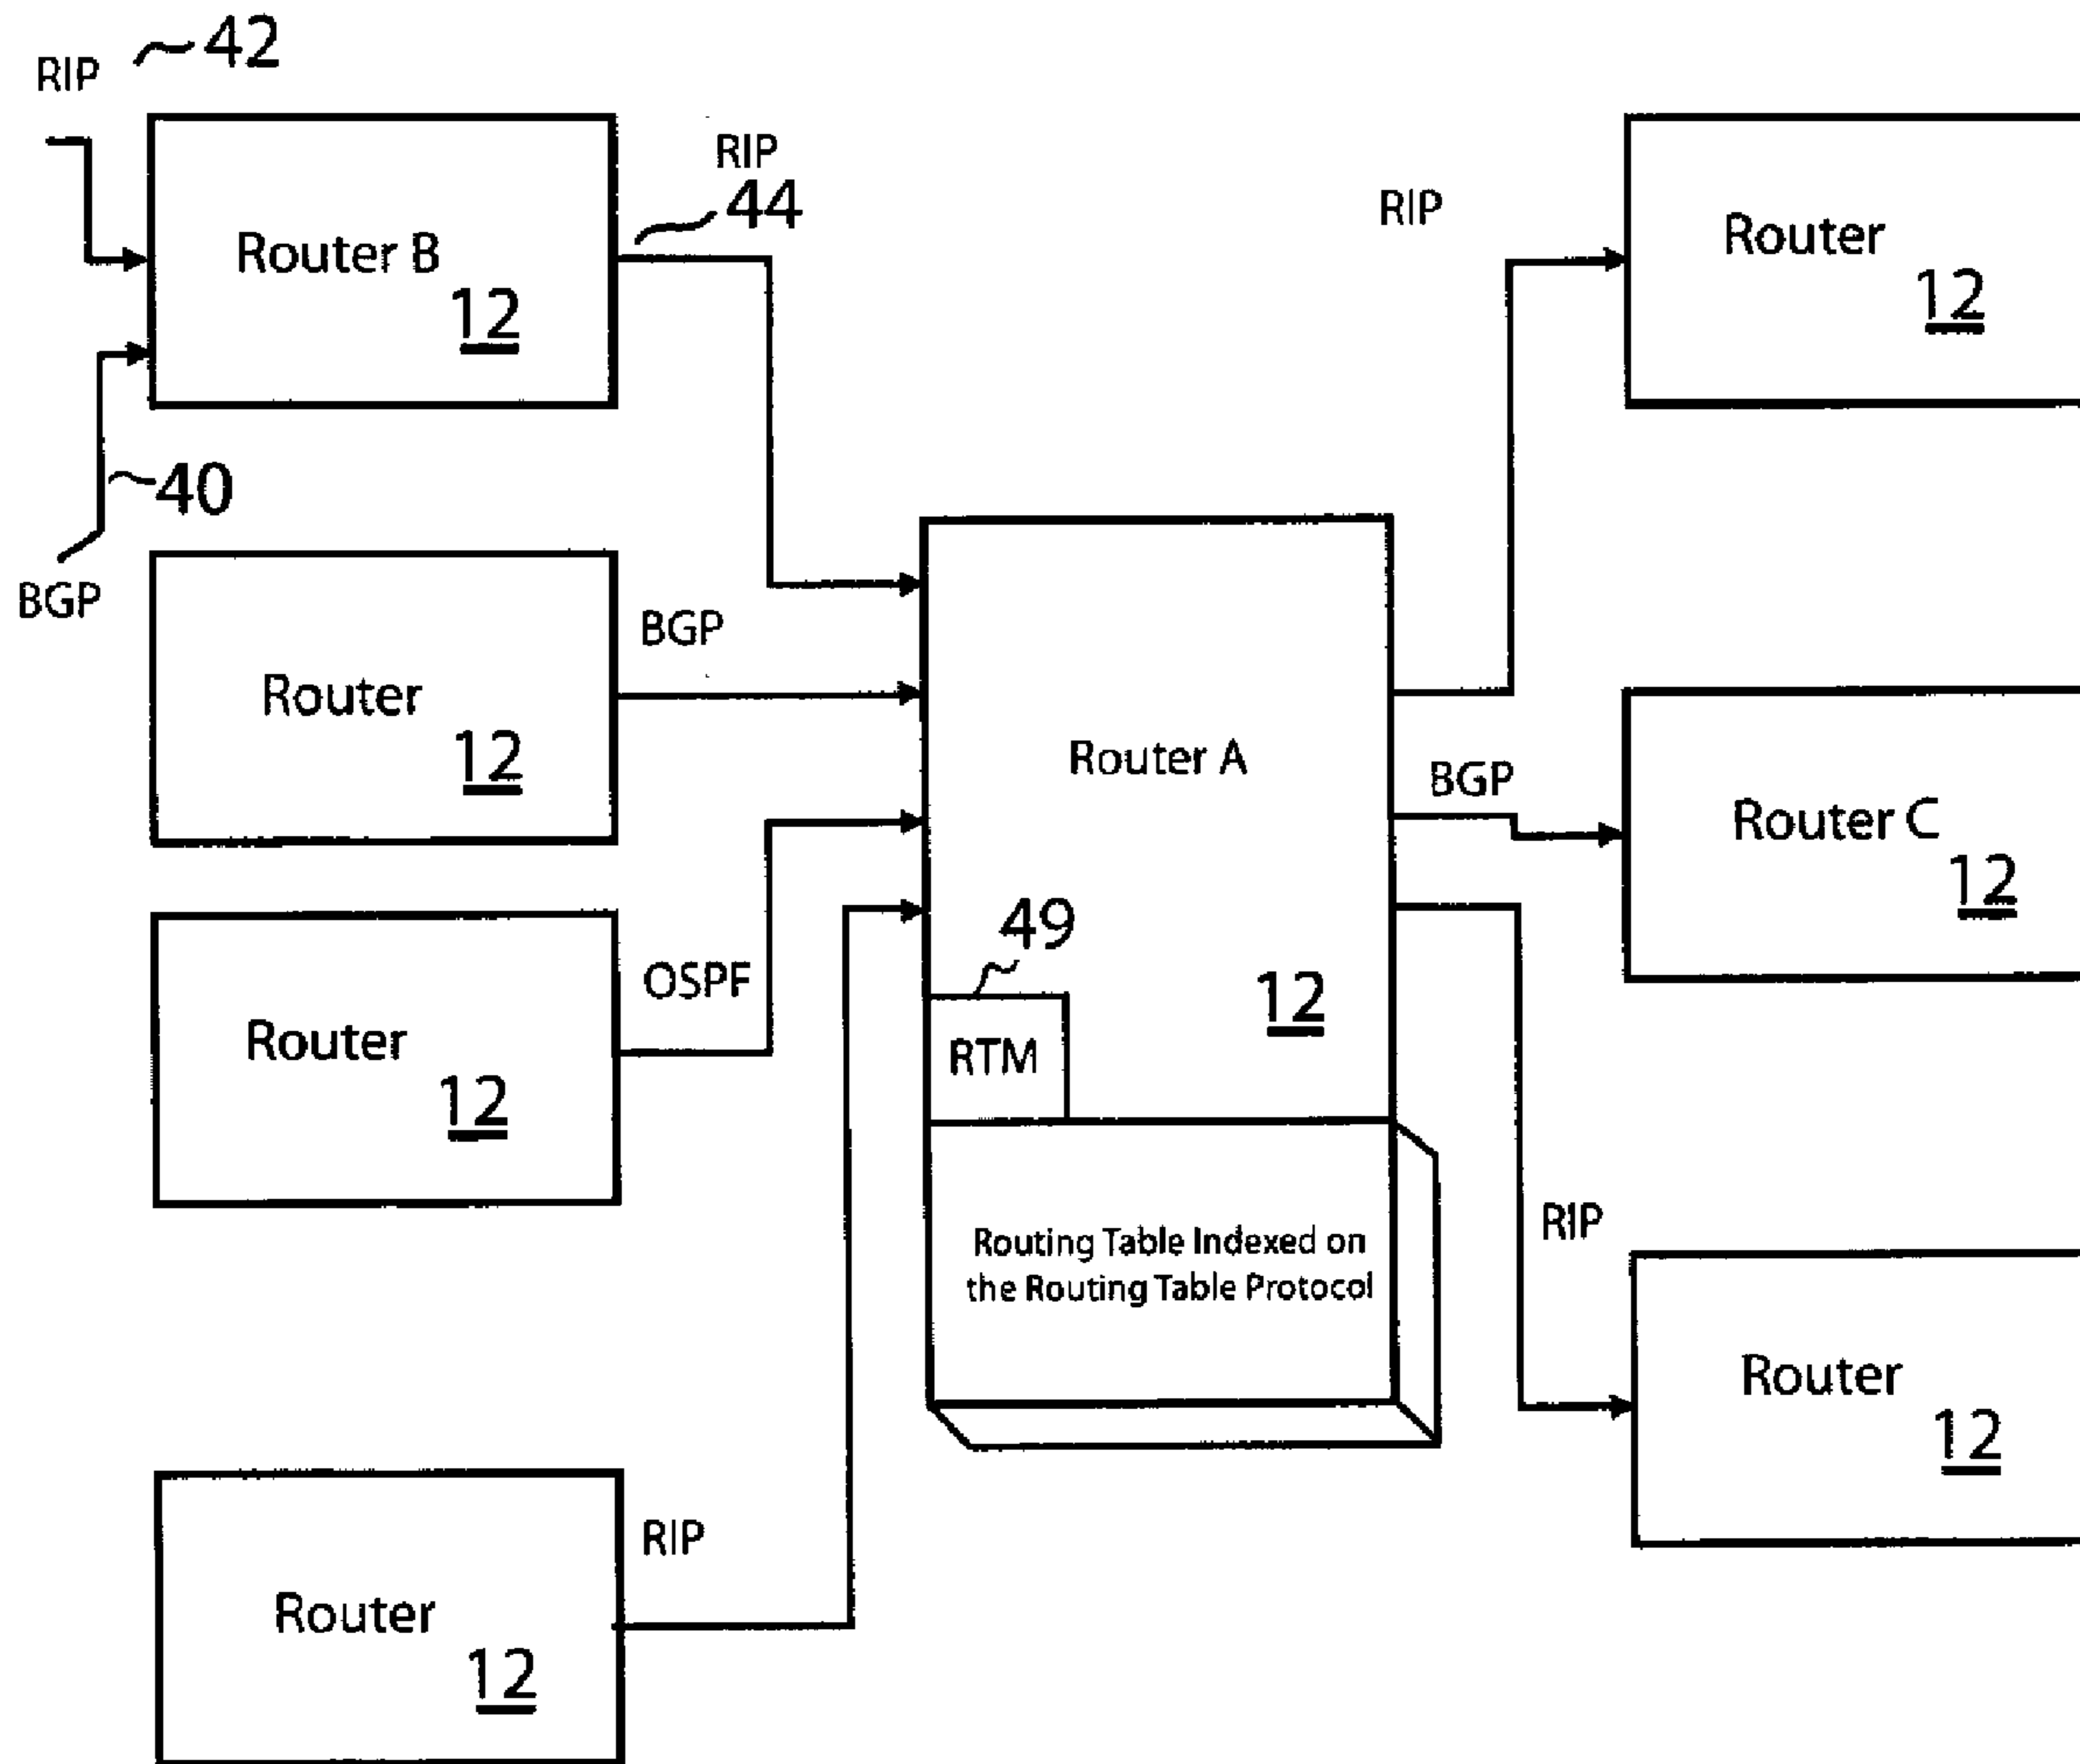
RIP 42

Router B
12

RIP
44

BGP
40

Router
12

BGP

Router
12

OSPF

Router
12

RIP

Router A

49

RTM

12

Routing Table Indexed on the Routing Table Protocol

RIP

Router
12

BGP

Router C
12

RIP

Router
12